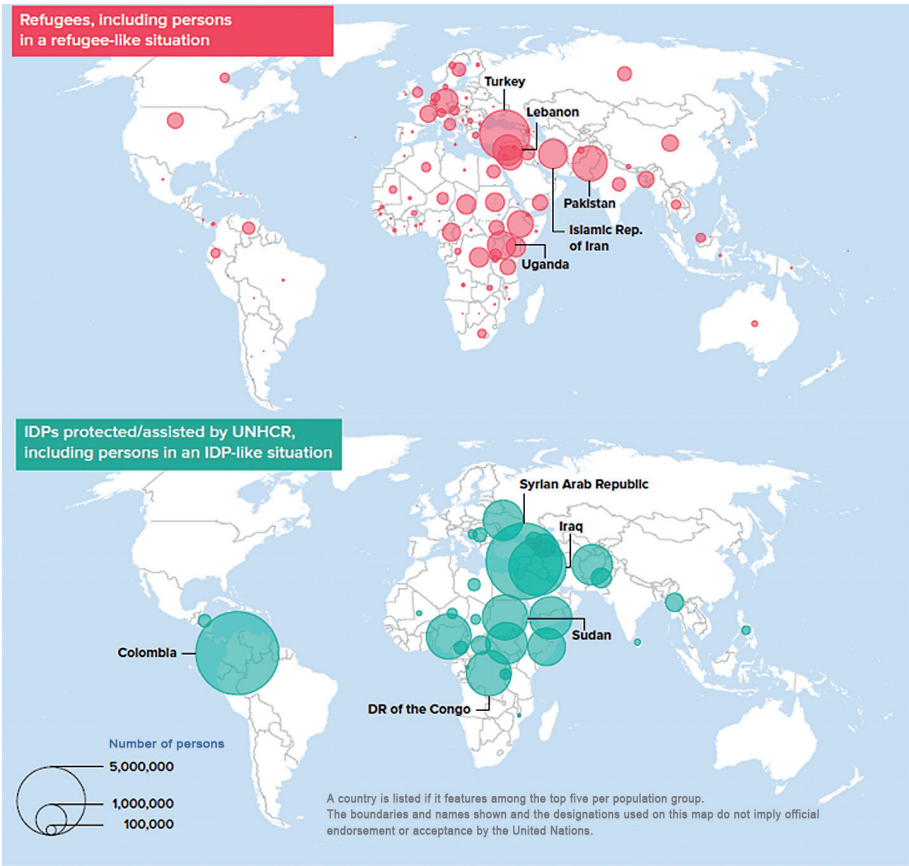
Refugees, including persons in a refugee-like situation

Turkey

Lebanon

Pakistan

Islamic Rep. of Iran

Uganda

IDPs protected/assisted by UNHCR, including persons in an IDP-like situation

Syrian Arab Republic

Iraq

Sudan

Colombia

DR of the Congo

Number of persons

5,000,000

1,000,000

100,000

A country is listed if it features among the top five per population group. The boundaries and names shown and the designations used on this map do not imply official endorsement or acceptance by the United Nations.